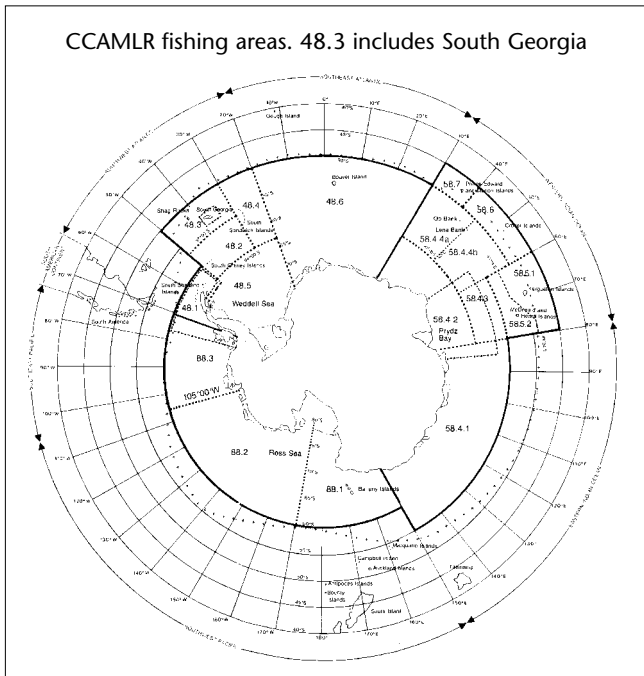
CCAMLR fishing areas. 48.3 includes South Georgia

SOUTHEAST ATLANTIC

Gough Island

Bouvet Island

48.6

48.4

48.3

Shag Rocks

South Georgia

South Sandwich Islands

48.2

South Orkney Islands

48.5

Weddell Sea

South Shetland Islands

48.1

South America

88.3

105°00'W

88.2

Ross Sea

88.1

Balleny Islands

Macquarie Islands

Campbell Island

Auckland Islands

Antipodes Islands

Bounty Islands

South Island

Tasmania

58.4.1

58.7

Prince Edward and Marion Islands

58.6

Crozet Islands

Ob Bank

Lena Bank

58.4.4a

58.4.4b

58.5.1

Kerguelen Islands

58.4.3

58.4.2

Prydz Bay

58.5.2

McDonald Island

Heard Island

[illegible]